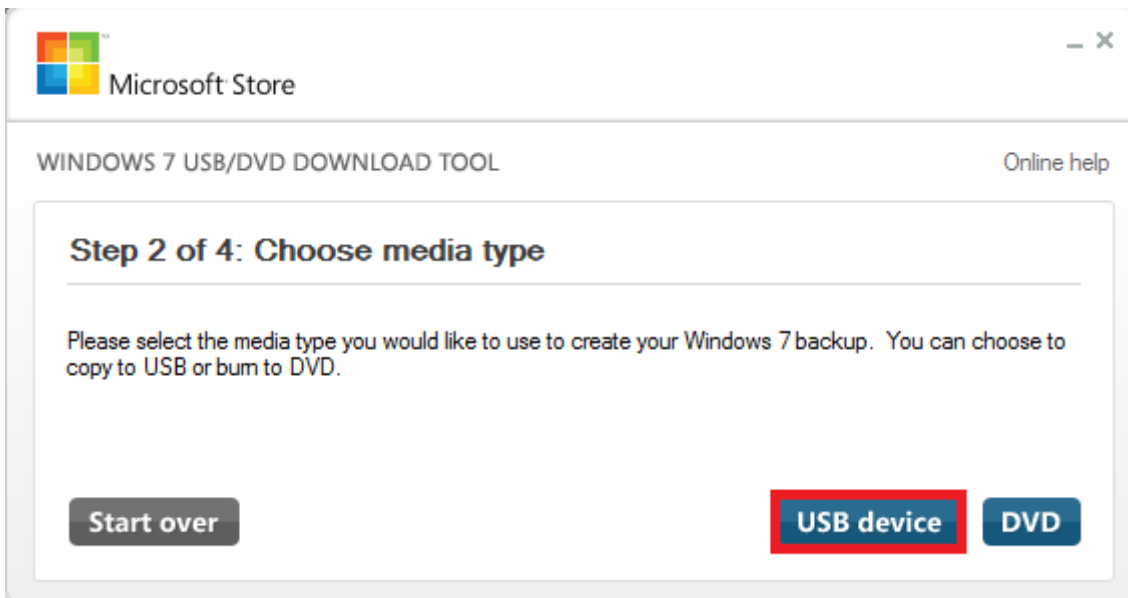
Microsoft Store

– ×

WINDOWS 7 USB/DVD DOWNLOAD TOOL

Online help

Step 2 of 4: Choose media type

Please select the media type you would like to use to create your Windows 7 backup. You can choose to copy to USB or burn to DVD.

Start over

USB device

DVD